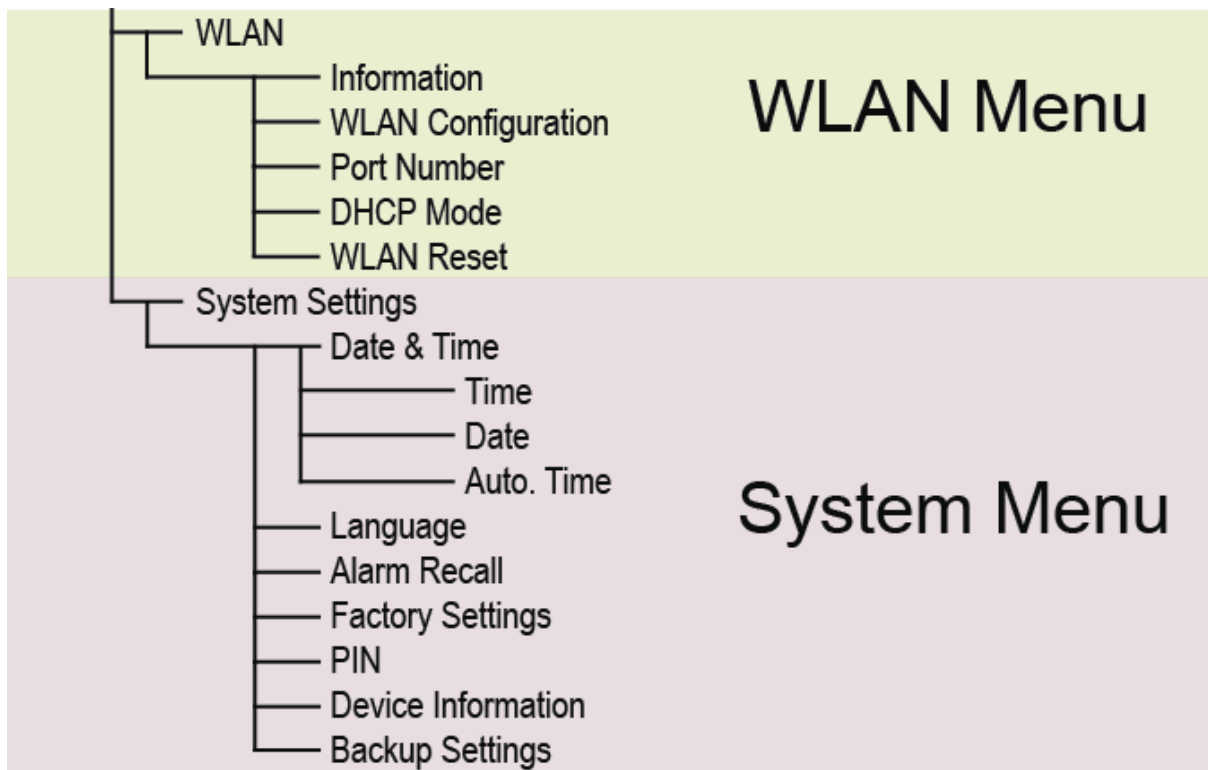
WLAN
Information
WLAN Configuration
Port Number
DHCP Mode
WLAN Reset

WLAN Menu

System Settings
Date & Time
Time
Date
Auto. Time
Language
Alarm Recall
Factory Settings
PIN
Device Information
Backup Settings

System Menu